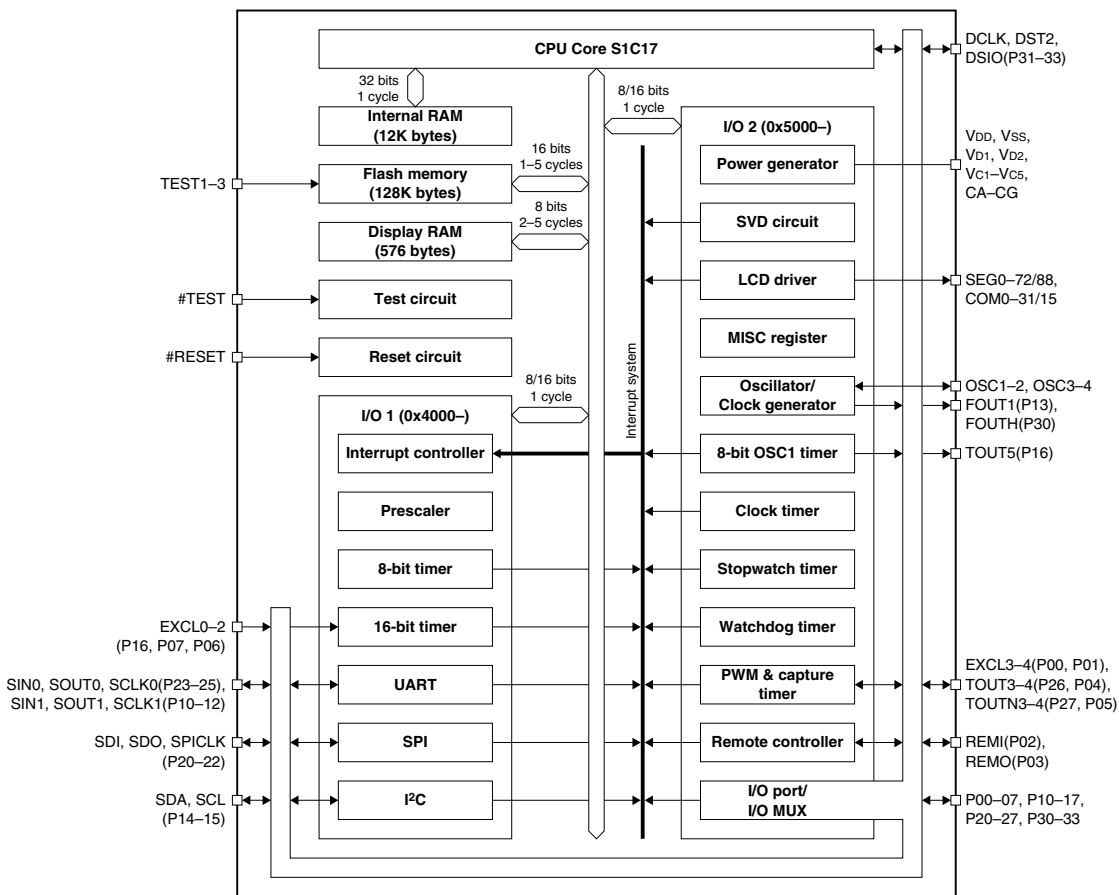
CPU Core S1C17

DCLK, DST2, DSIO(P31–33)

32 bits 1 cycle

8/16 bits 1 cycle

Internal RAM (12K bytes)

I/O 2 (0x5000–)

$V_{DD}$, $V_{SS}$, $V_{D1}$, $V_{D2}$, $V_{C1}$–$V_{C5}$, CA–CG

16 bits 1–5 cycles

TEST1–3

Flash memory (128K bytes)

Power generator

8 bits 2–5 cycles

Display RAM (576 bytes)

SVD circuit

LCD driver

SEG0–72/88, COM0–31/15

#TEST

Test circuit

MISC register

#RESET

Reset circuit

Interrupt system

8/16 bits 1 cycle

Oscillator/ Clock generator

OSC1–2, OSC3–4

FOUT1(P13), FOUTH(P30)

I/O 1 (0x4000–)

Interrupt controller

8-bit OSC1 timer

TOUT5(P16)

Prescaler

Clock timer

8-bit timer

Stopwatch timer

EXCL0–2 (P16, P07, P06)

16-bit timer

Watchdog timer

EXCL3–4(P00, P01), TOUT3–4(P26, P04), TOUTN3–4(P27, P05)

SIN0, SOUT0, SCLK0(P23–25), SIN1, SOUT1, SCLK1(P10–12)

UART

PWM & capture timer

SDI, SDO, SPICLK (P20–22)

SPI

Remote controller

REMI(P02), REMO(P03)

SDA, SCL (P14–15)

I²C

I/O port/ I/O MUX

P00–07, P10–17, P20–27, P30–33